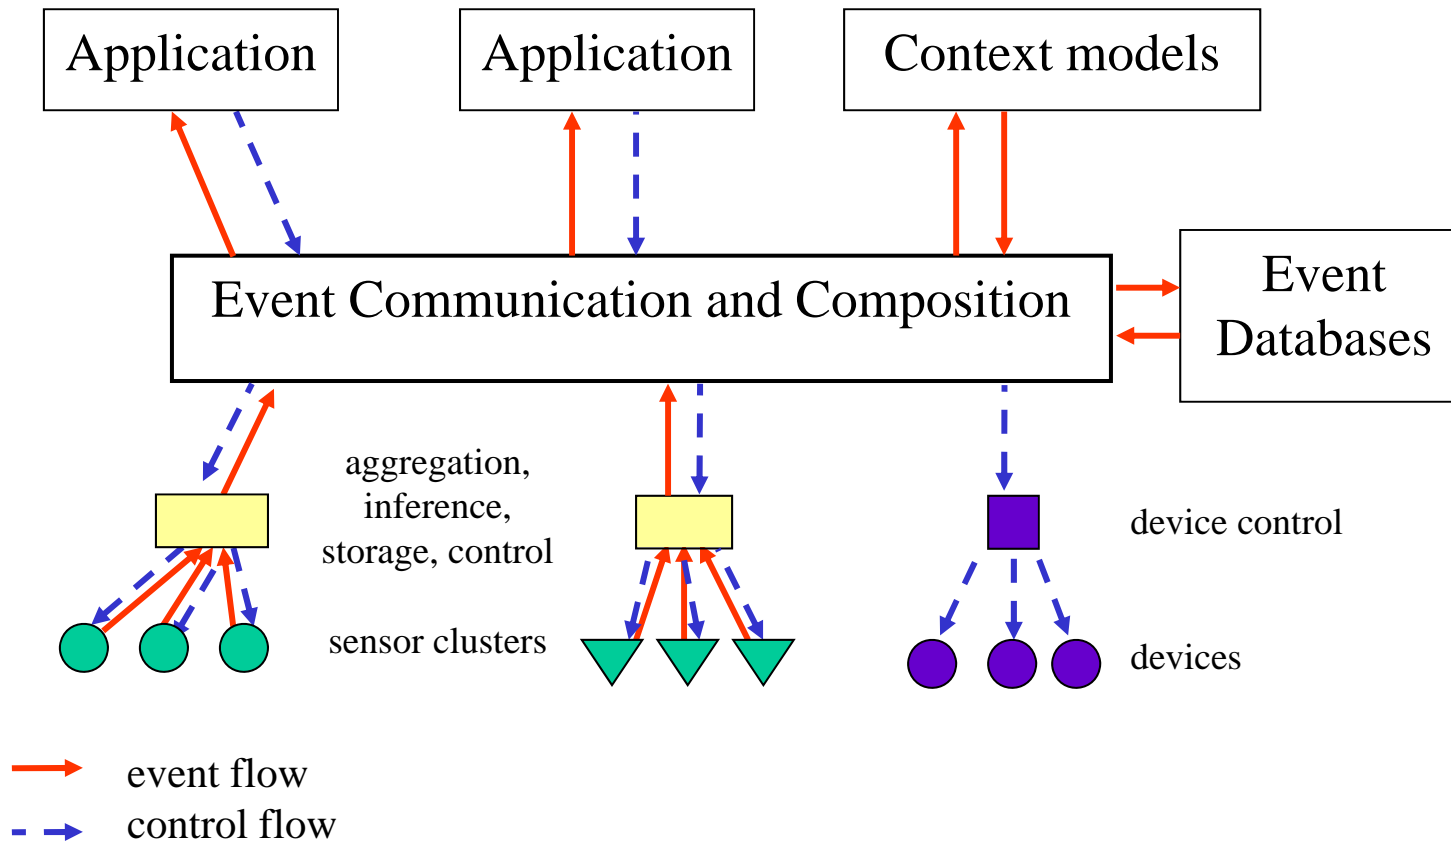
Application

Application

Context models

Event Communication and Composition

Event Databases

aggregation, inference, storage, control

device control

sensor clusters

devices

event flow

control flow